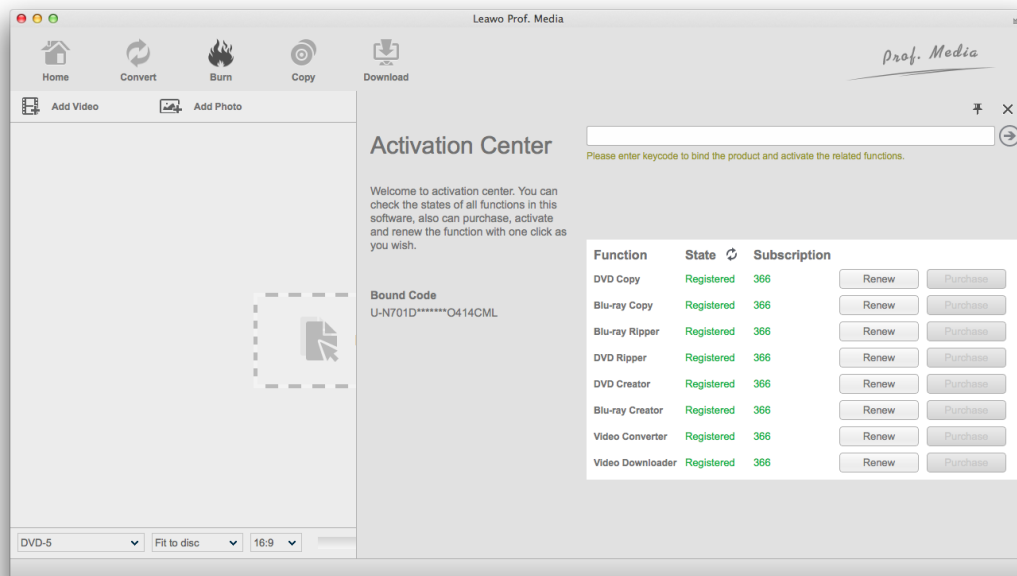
Leawo Prof. Media

Home Convert Burn Copy Download

Prof. Media

Add Video Add Photo

Activation Center

Please enter keycode to bind the product and activate the related functions.

Welcome to activation center. You can check the states of all functions in this software, also can purchase, activate and renew the function with one click as you wish.

Bound Code
U-N701D*******O414CML

| Function | State | Subscription | | |
|---|---|---|---|---|
| DVD Copy | Registered | 366 | Renew | Purchase |
| Blu-ray Copy | Registered | 366 | Renew | Purchase |
| Blu-ray Ripper | Registered | 366 | Renew | Purchase |
| DVD Ripper | Registered | 366 | Renew | Purchase |
| DVD Creator | Registered | 366 | Renew | Purchase |
| Blu-ray Creator | Registered | 366 | Renew | Purchase |
| Video Converter | Registered | 366 | Renew | Purchase |
| Video Downloader | Registered | 366 | Renew | Purchase |

DVD-5 Fit to disc 16:9